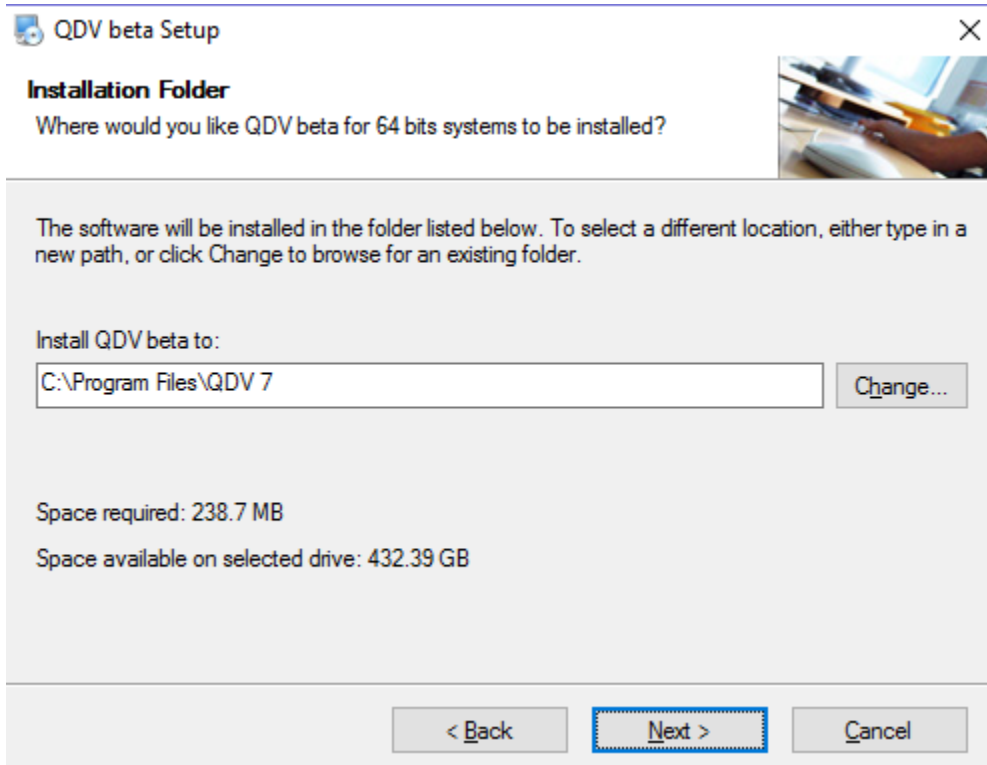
QDV beta Setup

×

Installation Folder

Where would you like QDV beta for 64 bits systems to be installed?

The software will be installed in the folder listed below. To select a different location, either type in a new path, or click Change to browse for an existing folder.

Install QDV beta to:

C:\Program Files\QDV 7

Change...

Space required: 238.7 MB

Space available on selected drive: 432.39 GB

< Back

Next >

Cancel